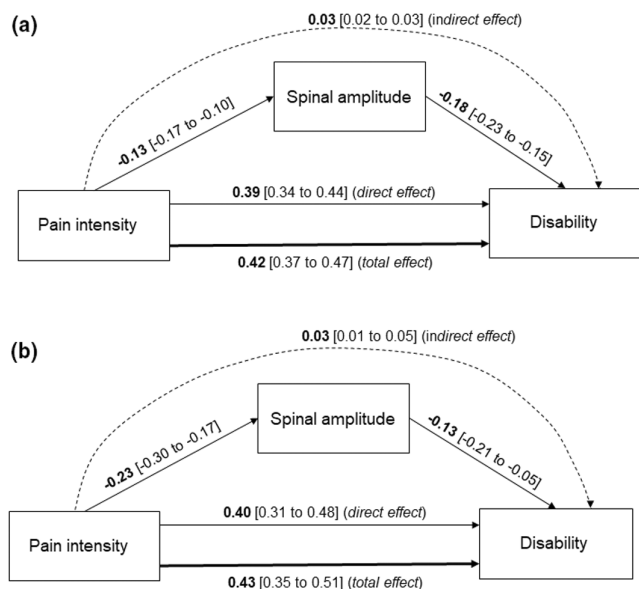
(a)

0.03 [0.02 to 0.03] (indirect effect)

Spinal amplitude

-0.13 [-0.17 to -0.10]

-0.18 [-0.23 to -0.15]

Pain intensity

0.39 [0.34 to 0.44] (direct effect)

Disability

0.42 [0.37 to 0.47] (total effect)

(b)

0.03 [0.01 to 0.05] (indirect effect)

Spinal amplitude

-0.23 [-0.30 to -0.17]

-0.13 [-0.21 to -0.05]

Pain intensity

0.40 [0.31 to 0.48] (direct effect)

Disability

0.43 [0.35 to 0.51] (total effect)